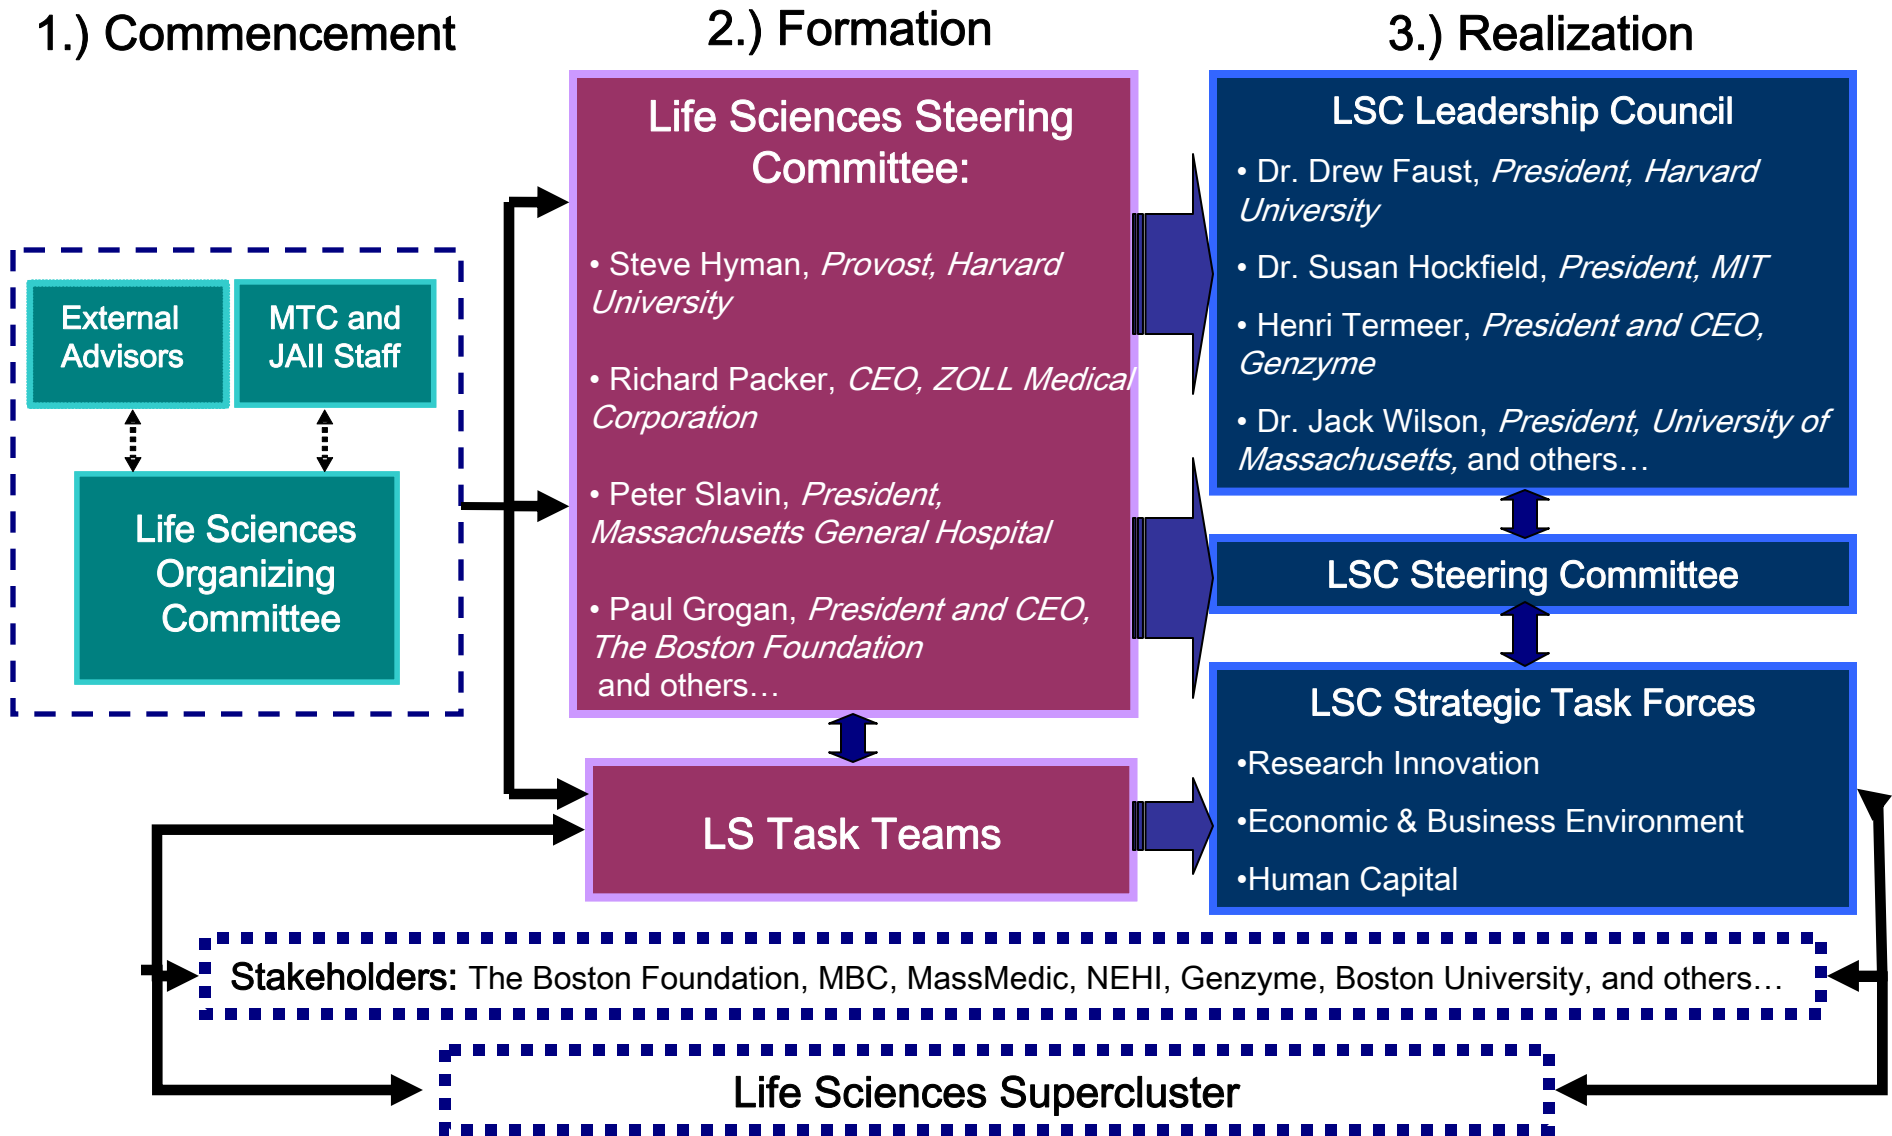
1.) Commencement

External Advisors

MTC and JAII Staff

Life Sciences Organizing Committee

2.) Formation

Life Sciences Steering Committee:

• Steve Hyman, *Provost, Harvard University*

• Richard Packer, *CEO, ZOLL Medical Corporation*

• Peter Slavin, *President, Massachusetts General Hospital*

• Paul Grogan, *President and CEO, The Boston Foundation* and others…

LS Task Teams

3.) Realization

LSC Leadership Council

• Dr. Drew Faust, *President, Harvard University*

• Dr. Susan Hockfield, *President, MIT*

• Henri Termeer, *President and CEO, Genzyme*

• Dr. Jack Wilson, *President, University of Massachusetts*, and others…

LSC Steering Committee

LSC Strategic Task Forces

•Research Innovation

•Economic & Business Environment

•Human Capital

Stakeholders: The Boston Foundation, MBC, MassMedic, NEHI, Genzyme, Boston University, and others…

Life Sciences Supercluster